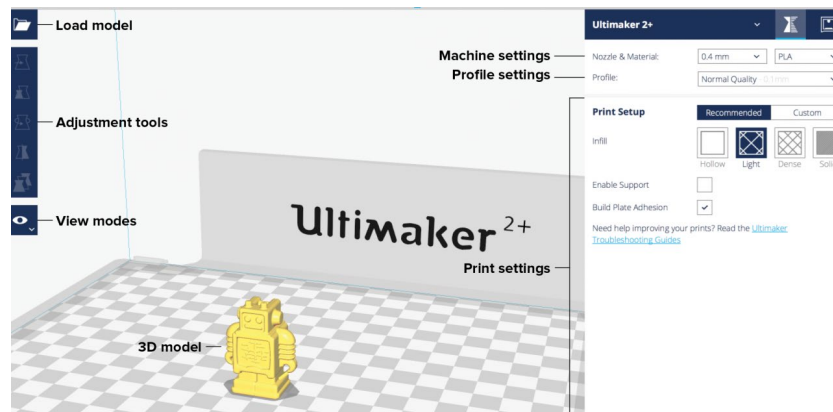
Load model

Adjustment tools

View modes

3D model

Ultimaker $^{2+}$

Machine settings

Profile settings

Print settings

Ultimaker 2+

Nozzle & Material: 0.4 mm PLA

Profile: Normal Quality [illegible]

Print Setup

Recommended

Custom

Infill

Hollow

Light

Dense

Soli

Enable Support

Build Plate Adhesion ✓

Need help improving your prints? Read the Ultimaker Troubleshooting Guides